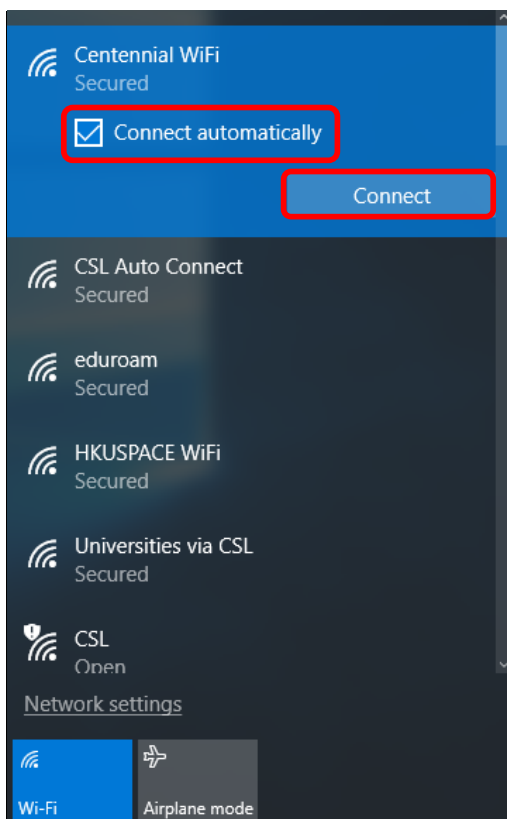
Centennial WiFi
Secured

Connect automatically

Connect

CSL Auto Connect
Secured

eduroam
Secured

HKUSPACE WiFi
Secured

Universities via CSL
Secured

CSL
Open

Network settings

Wi-Fi

Airplane mode